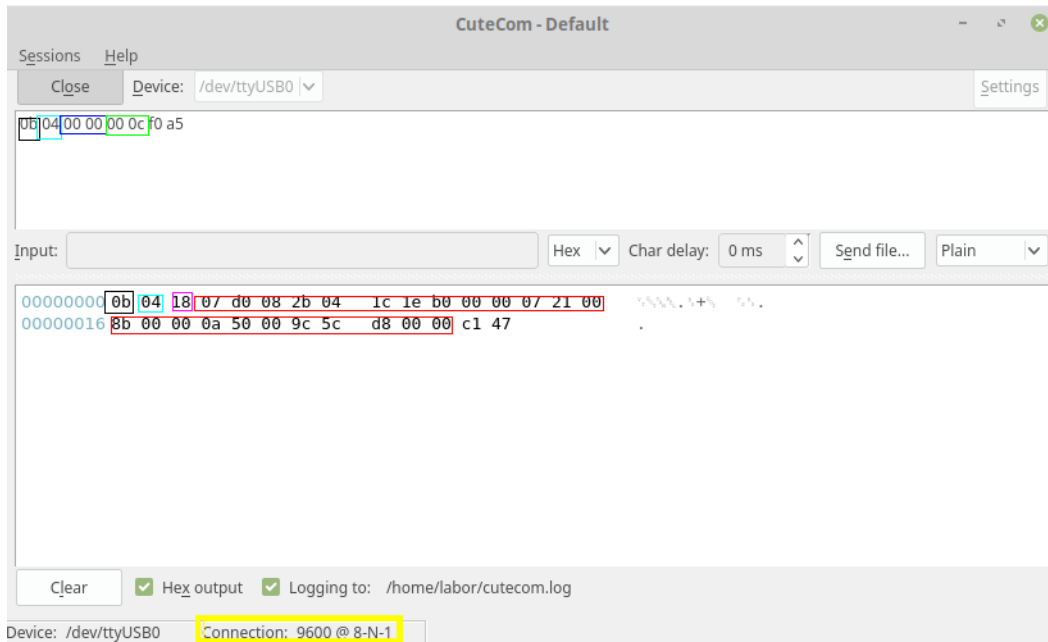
CuteCom - Default

Sessions Help

Close Device: /dev/ttyUSB0 Settings

0b 04 00 00 00 0c f0 a5

Input: Hex Char delay: 0 ms Send file... Plain

00000000 0b 04 18 07 d0 08 2b 04 1c 1e b0 00 00 07 21 00 .+
00000016 8b 00 00 0a 50 00 9c 5c d8 00 00 c1 47 .

Clear Hex output Logging to: /home/labor/cutecom.log

Device: /dev/ttyUSB0 Connection: 9600 @ 8-N-1